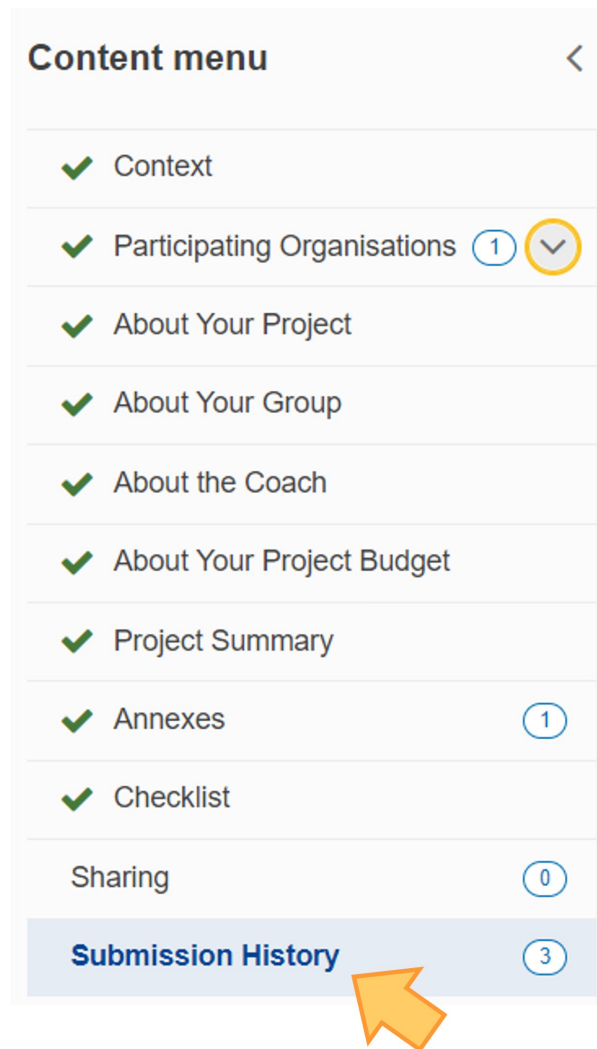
Content menu

Context

Participating Organisations 1

About Your Project

About Your Group

About the Coach

About Your Project Budget

Project Summary

Annexes 1

Checklist

Sharing 0

Submission History 3